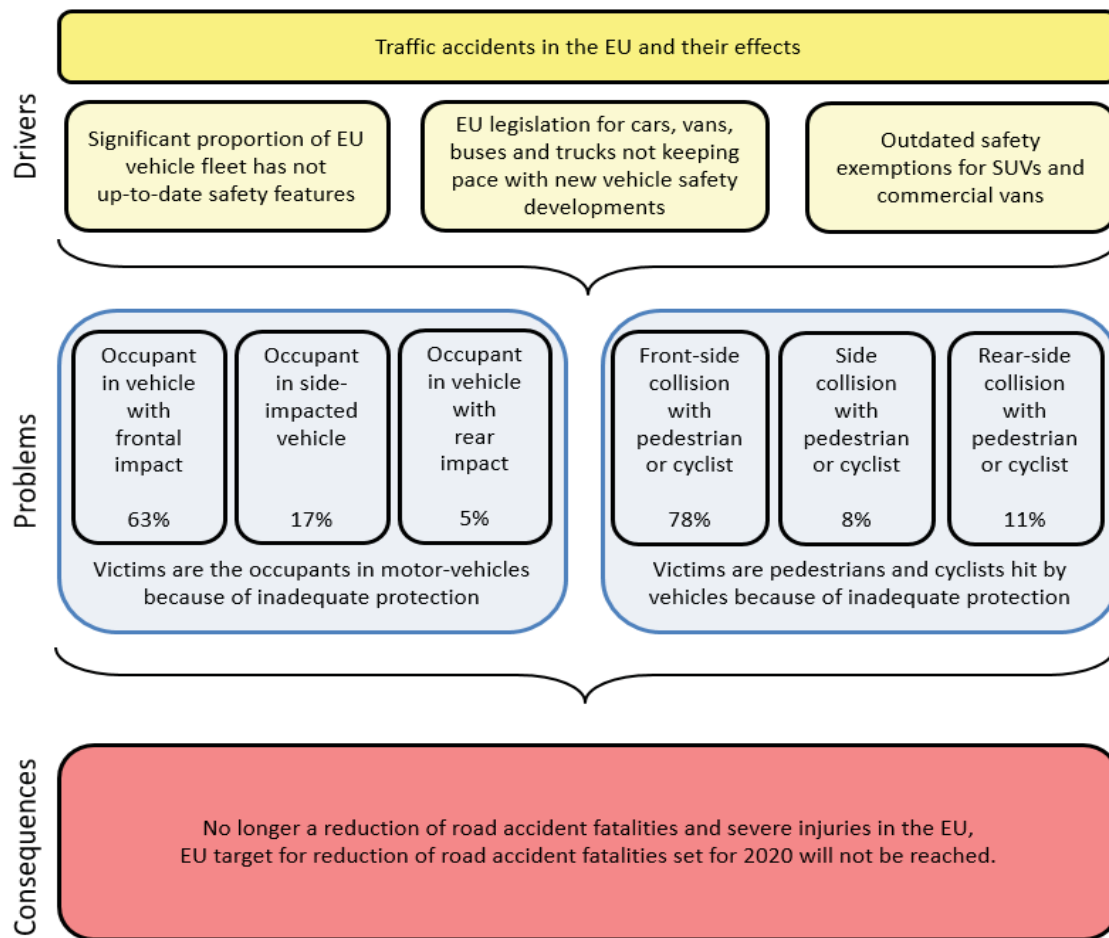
Traffic accidents in the EU and their effects

Drivers

Significant proportion of EU vehicle fleet has not up-to-date safety features

EU legislation for cars, vans, buses and trucks not keeping pace with new vehicle safety developments

Outdated safety exemptions for SUVs and commercial vans

Problems

Occupant in vehicle with frontal impact

63%

Occupant in side-impacted vehicle

17%

Occupant in vehicle with rear impact

5%

Victims are the occupants in motor-vehicles because of inadequate protection

Front-side collision with pedestrian or cyclist

78%

Side collision with pedestrian or cyclist

8%

Rear-side collision with pedestrian or cyclist

11%

Victims are pedestrians and cyclists hit by vehicles because of inadequate protection

Consequences

No longer a reduction of road accident fatalities and severe injuries in the EU, EU target for reduction of road accident fatalities set for 2020 will not be reached.